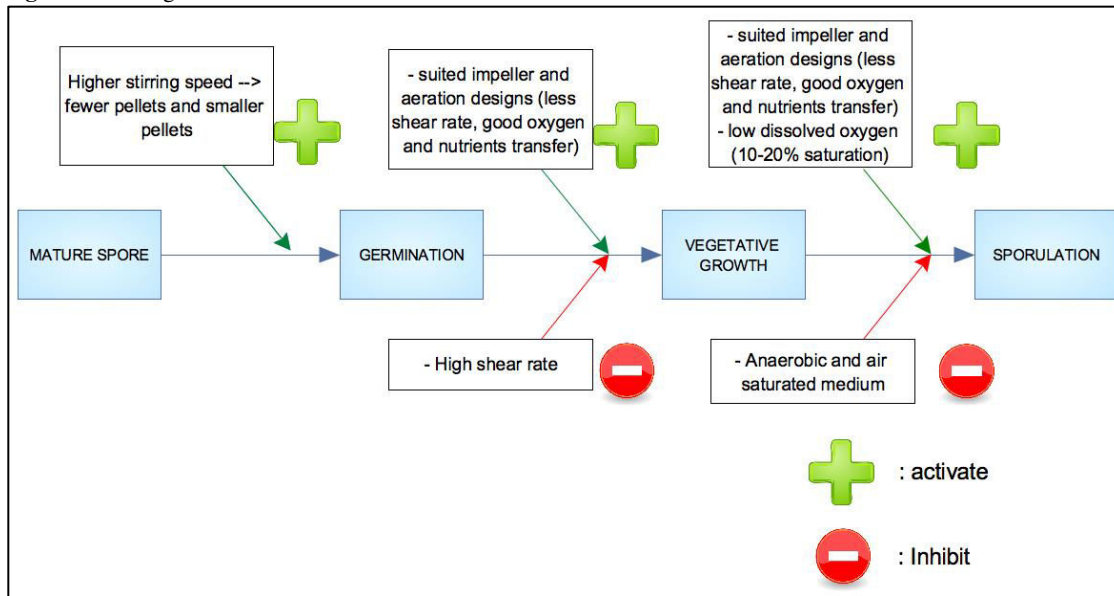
Higher stirring speed --> fewer pellets and smaller pellets

- suited impeller and aeration designs (less shear rate, good oxygen and nutrients transfer)

- suited impeller and aeration designs (less shear rate, good oxygen and nutrients transfer)
- low dissolved oxygen (10-20% saturation)

MATURE SPORE

GERMINATION

VEGETATIVE GROWTH

SPORULATION

- High shear rate

- Anaerobic and air saturated medium

: activate

: Inhibit